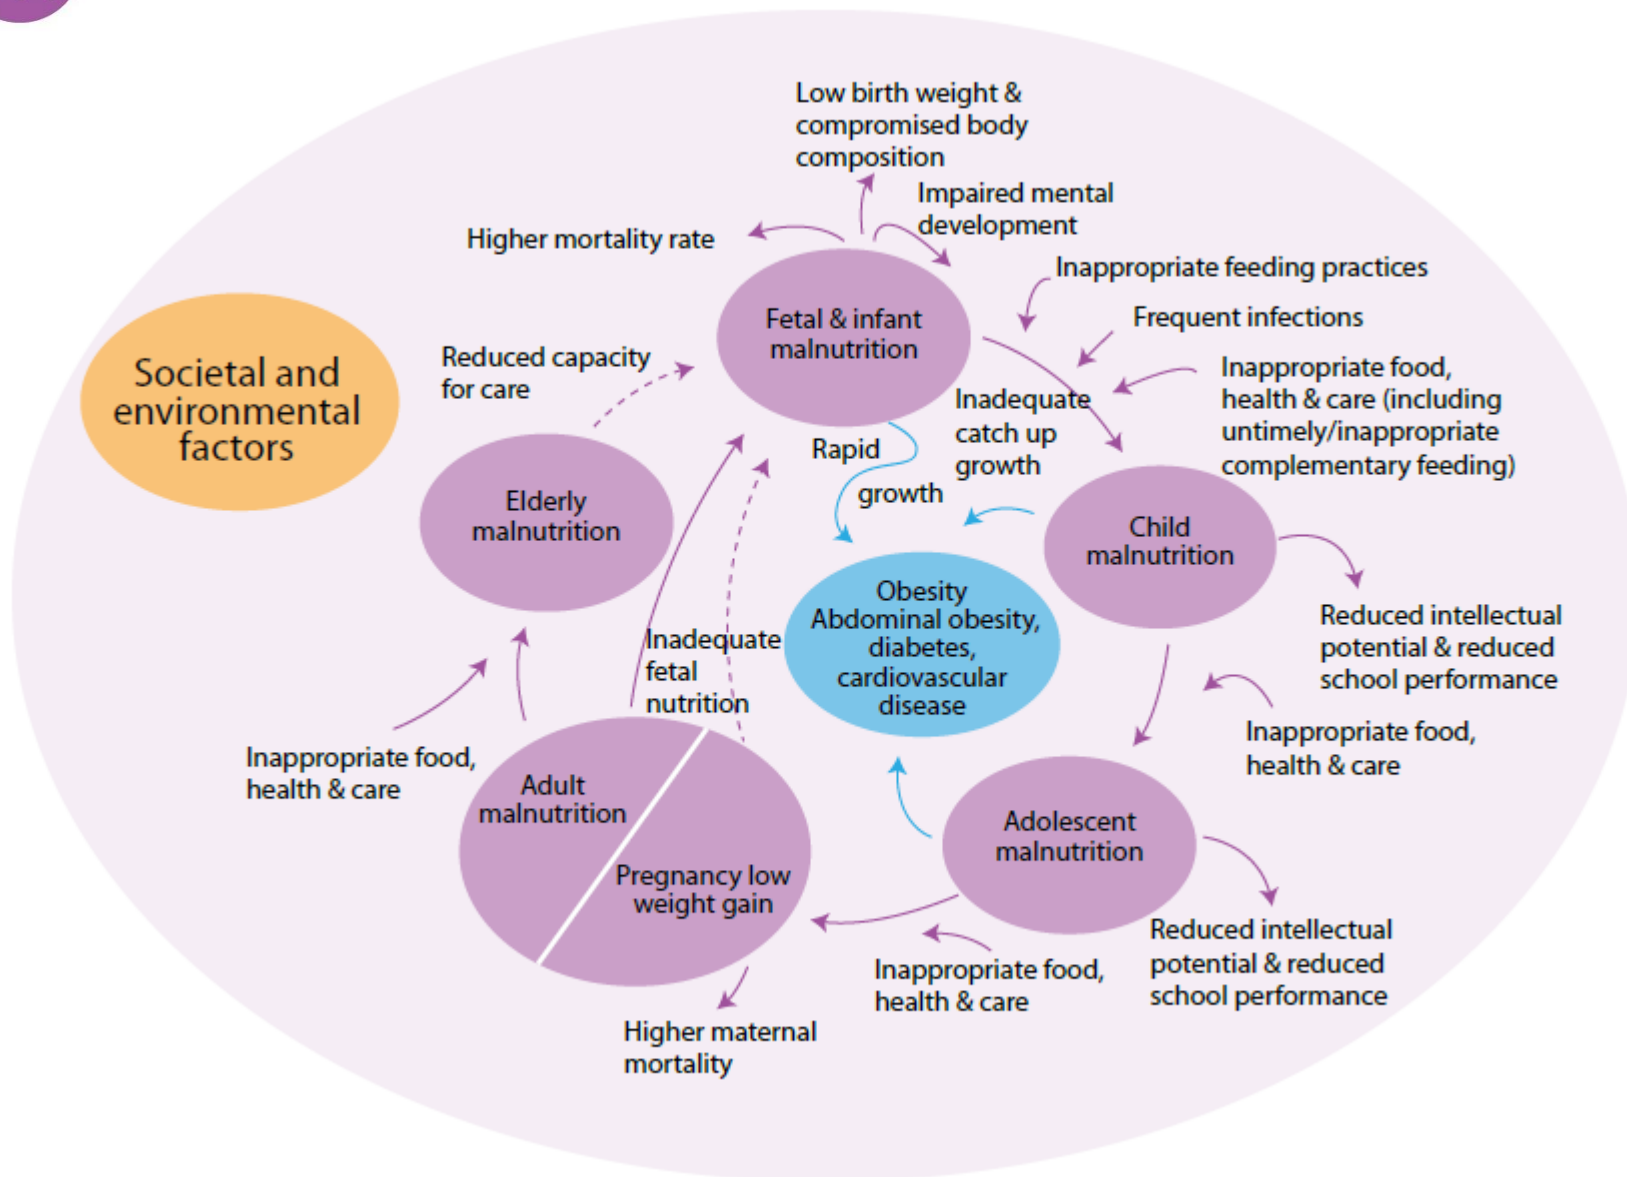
Low birth weight & compromised body composition

Impaired mental development

Higher mortality rate

Inappropriate feeding practices

Frequent infections

Inappropriate food, health & care (including untimely/inappropriate complementary feeding)

Societal and environmental factors

Reduced capacity for care

Fetal & infant malnutrition

Inadequate catch up growth

Rapid growth

Elderly malnutrition

Child malnutrition

Obesity Abdominal obesity, diabetes, cardiovascular disease

Inadequate fetal nutrition

Reduced intellectual potential & reduced school performance

Inappropriate food, health & care

Inappropriate food, health & care

Adult malnutrition

Pregnancy low weight gain

Adolescent malnutrition

Inappropriate food, health & care

Reduced intellectual potential & reduced school performance

Higher maternal mortality